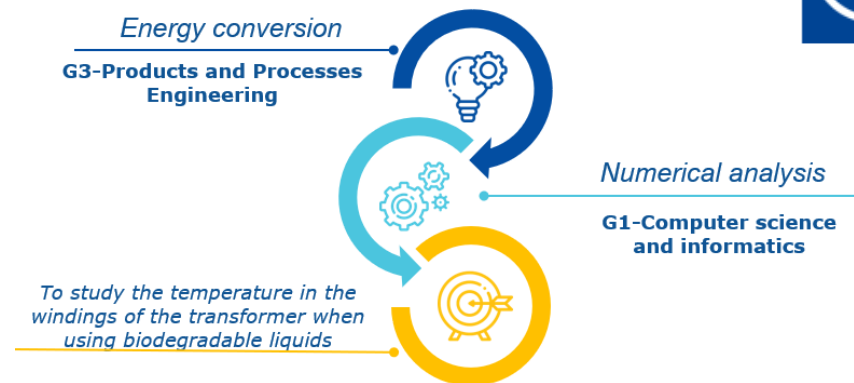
Energy conversion

G3-Products and Processes Engineering

Numerical analysis

G1-Computer science and informatics

To study the temperature in the windings of the transformer when using biodegradable liquids